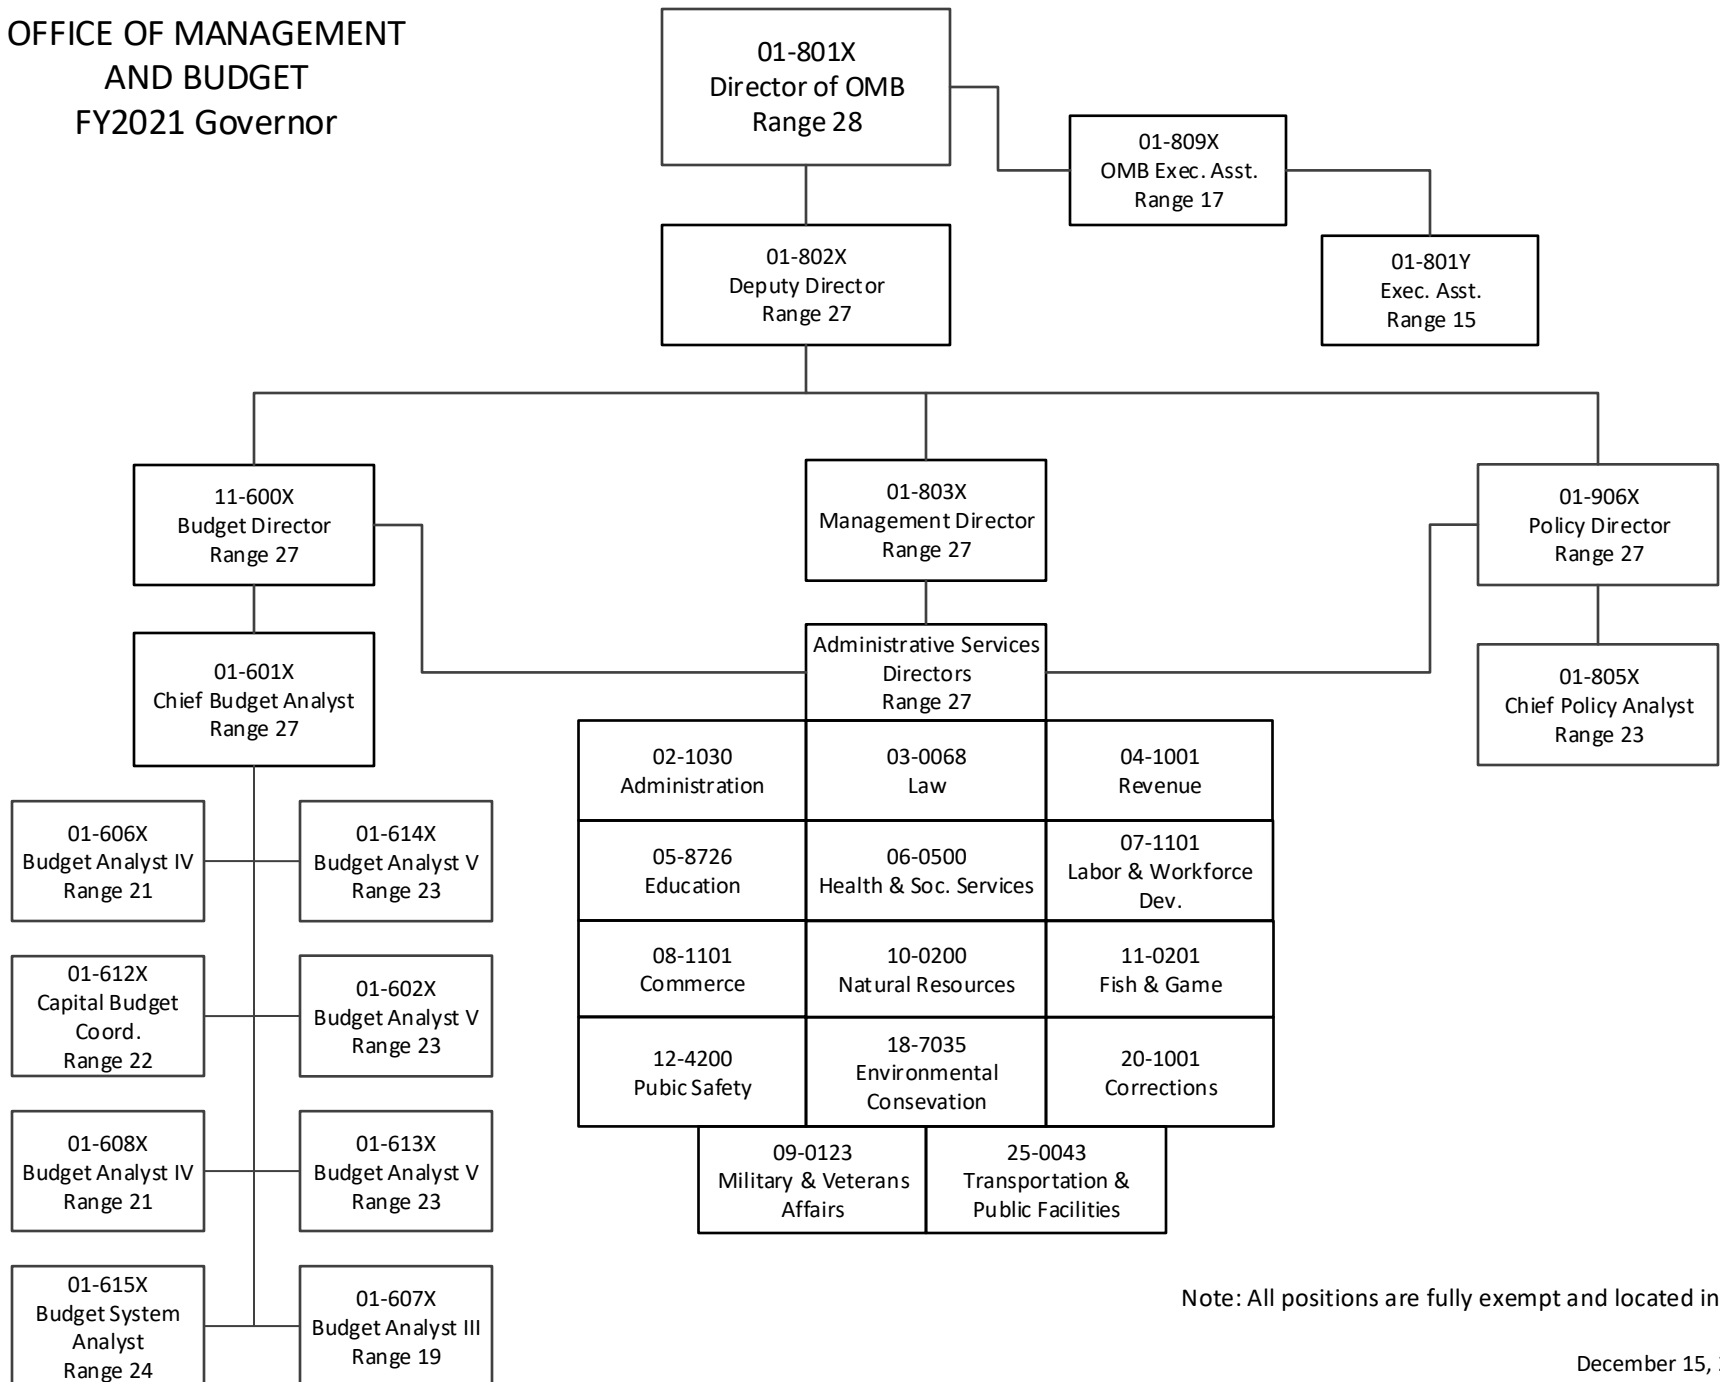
OFFICE OF MANAGEMENT AND BUDGET
FY2021 Governor

01-801X
Director of OMB
Range 28

01-809X
OMB Exec. Asst.
Range 17

01-801Y
Exec. Asst.
Range 15

01-802X
Deputy Director
Range 27

11-600X
Budget Director
Range 27

01-803X
Management Director
Range 27

01-906X
Policy Director
Range 27

01-601X
Chief Budget Analyst
Range 27

Administrative Services Directors
Range 27

01-805X
Chief Policy Analyst
Range 23

| 02-1030 Administration | 03-0068 Law | 04-1001 Revenue |
|---|---|---|
| 05-8726 Education | 06-0500 Health & Soc. Services | 07-1101 Labor & Workforce Dev. |
| 08-1101 Commerce | 10-0200 Natural Resources | 11-0201 Fish & Game |
| 12-4200 Pubic Safety | 18-7035 Environmental Consevation | 20-1001 Corrections |

| 09-0123 Military & Veterans Affairs | 25-0043 Transportation & Public Facilities |
|---|---|

01-606X
Budget Analyst IV
Range 21

01-614X
Budget Analyst V
Range 23

01-612X
Capital Budget Coord.
Range 22

01-602X
Budget Analyst V
Range 23

01-608X
Budget Analyst IV
Range 21

01-613X
Budget Analyst V
Range 23

01-615X
Budget System Analyst
Range 24

01-607X
Budget Analyst III
Range 19

Note: All positions are fully exempt and located in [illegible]

December 15, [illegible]